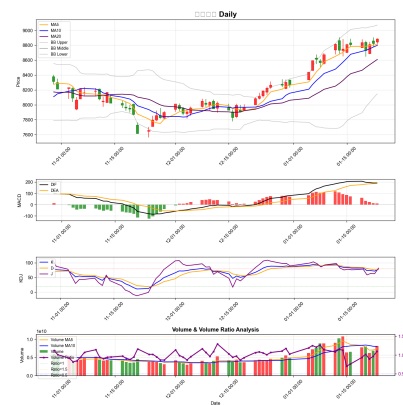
□□□□ Daily

MA5
MA10
MA20
BB Upper
BB Middle
BB Lower

Price

8800
8600
8400
8200
8000
7800
7600

11-01 00:00
11-15 00:00
12-01 00:00
12-15 00:00
01-01 00:00
01-15 00:00

MACD

DIF
DEA

100
0
-100

11-01 00:00
11-15 00:00
12-01 00:00
12-15 00:00
01-01 00:00
01-15 00:00

KDJ

K
D
J

100
50
0

11-01 00:00
11-15 00:00
12-01 00:00
12-15 00:00
01-01 00:00
01-15 00:00

Volume & Volume Ratio Analysis

1e10

Volume

Volume MA5
Volume MA10
Volume
Ratio
Ratio=1
Ratio=1.5
Ratio=0.5

1.5
1.0
0.5

11-01 00:00
11-15 00:00
12-01 00:00
12-15 00:00
01-01 00:00
01-15 00:00

Date